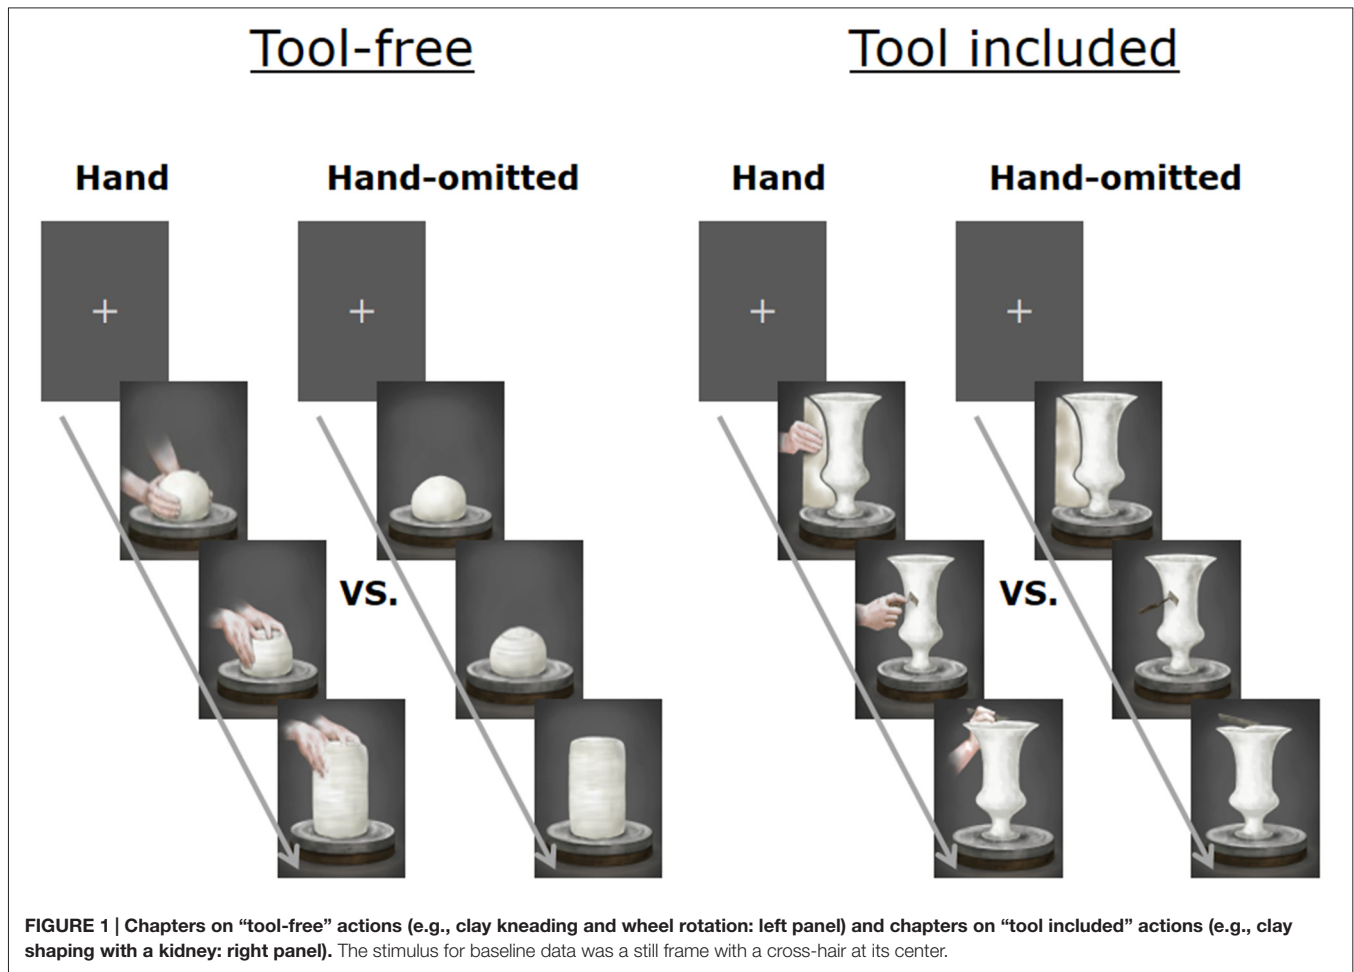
Tool-free

Tool included

Hand

Hand-omitted

Hand

Hand-omitted

+

+

+

+

VS.

VS.

**FIGURE 1 | Chapters on "tool-free" actions (e.g., clay kneading and wheel rotation: left panel) and chapters on "tool included" actions (e.g., clay shaping with a kidney: right panel).** The stimulus for baseline data was a still frame with a cross-hair at its center.